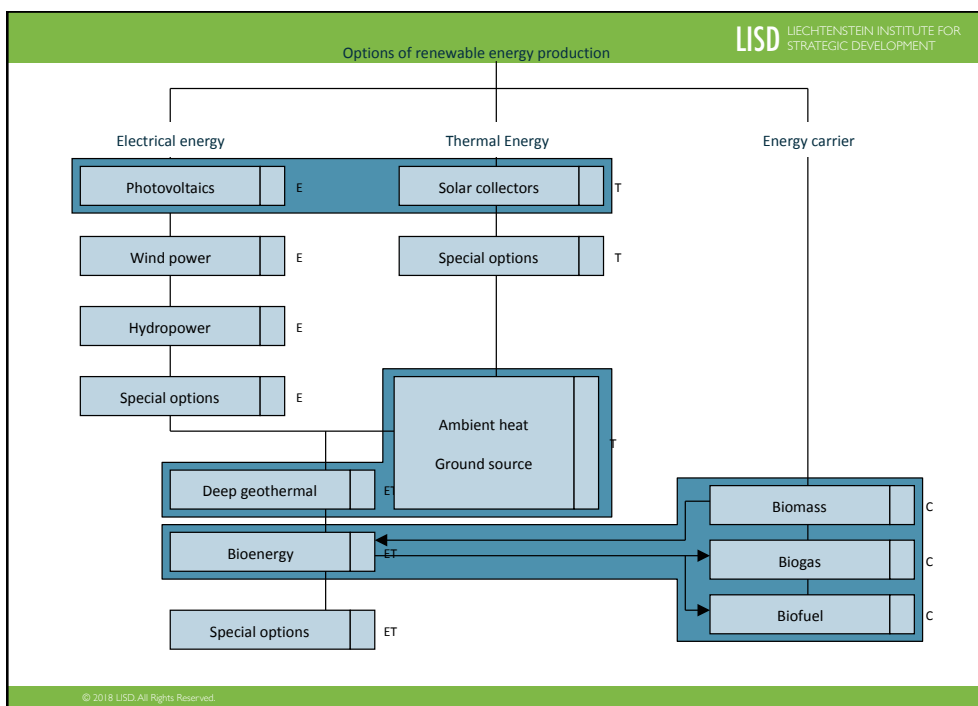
LISD LIECHTENSTEIN INSTITUTE FOR STRATEGIC DEVELOPMENT

Options of renewable energy production

Electrical energy

Thermal Energy

Energy carrier

Photovoltaics E

Solar collectors T

Wind power E

Special options T

Hydropower E

Special options E

Ambient heat

Ground source

T

Deep geothermal ET

Biomass C

Bioenergy ET

Biogas C

Biofuel C

Special options ET

© 2018 LISD. All Rights Reserved.